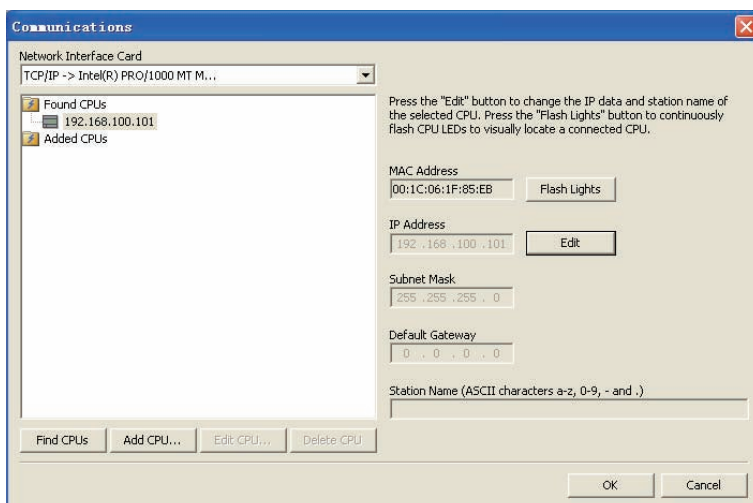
Communications

Network Interface Card

TCP/IP -> Intel(R) PRO/1000 MT M...

Found CPUs

192.168.100.101

Added CPUs

Press the "Edit" button to change the IP data and station name of the selected CPU. Press the "Flash Lights" button to continuously flash CPU LEDs to visually locate a connected CPU.

MAC Address

00:1C:06:1F:85:EB

Flash Lights

IP Address

192 .168 .100 .101

Edit

Subnet Mask

255 .255 .255 . 0

Default Gateway

0 . 0 . 0 . 0

Station Name (ASCII characters a-z, 0-9, - and .)

Find CPUs

Add CPU...

Edit CPU...

Delete CPU

OK

Cancel